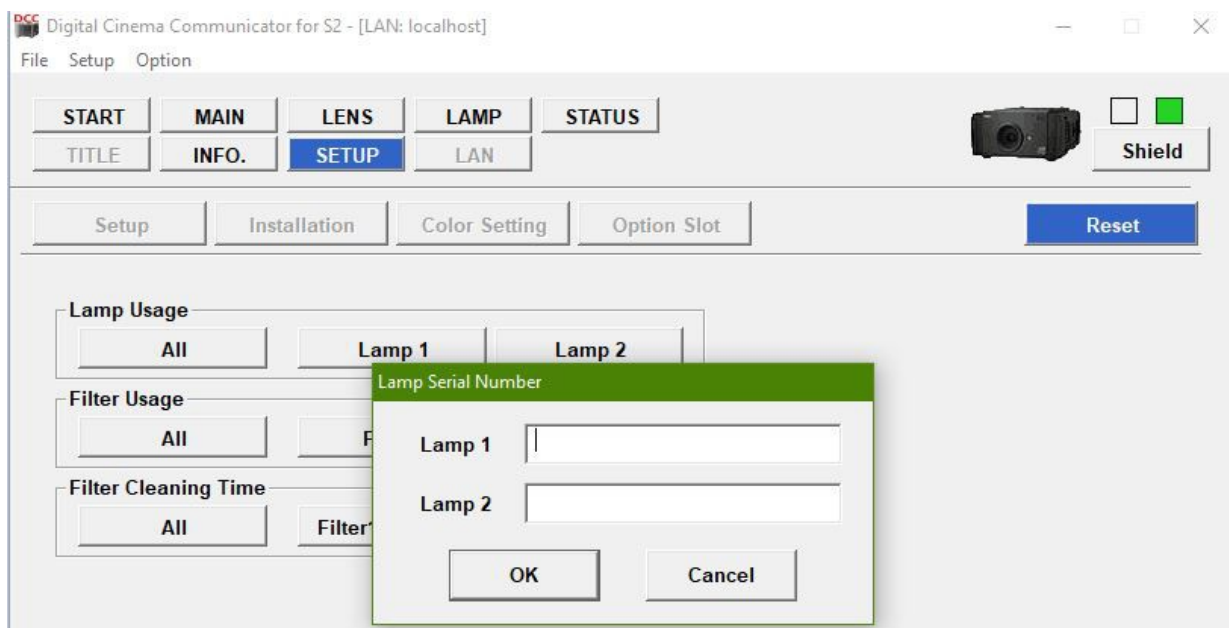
DCC Digital Cinema Communicator for S2 - [LAN: localhost]

File Setup Option

START MAIN LENS LAMP STATUS
TITLE INFO. SETUP LAN

Shield

Setup Installation Color Setting Option Slot

Reset

Lamp Usage
All Lamp 1 Lamp 2

Filter Usage
All F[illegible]

Filter Cleaning Time
All Filter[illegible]

Lamp Serial Number
Lamp 1
Lamp 2
OK Cancel